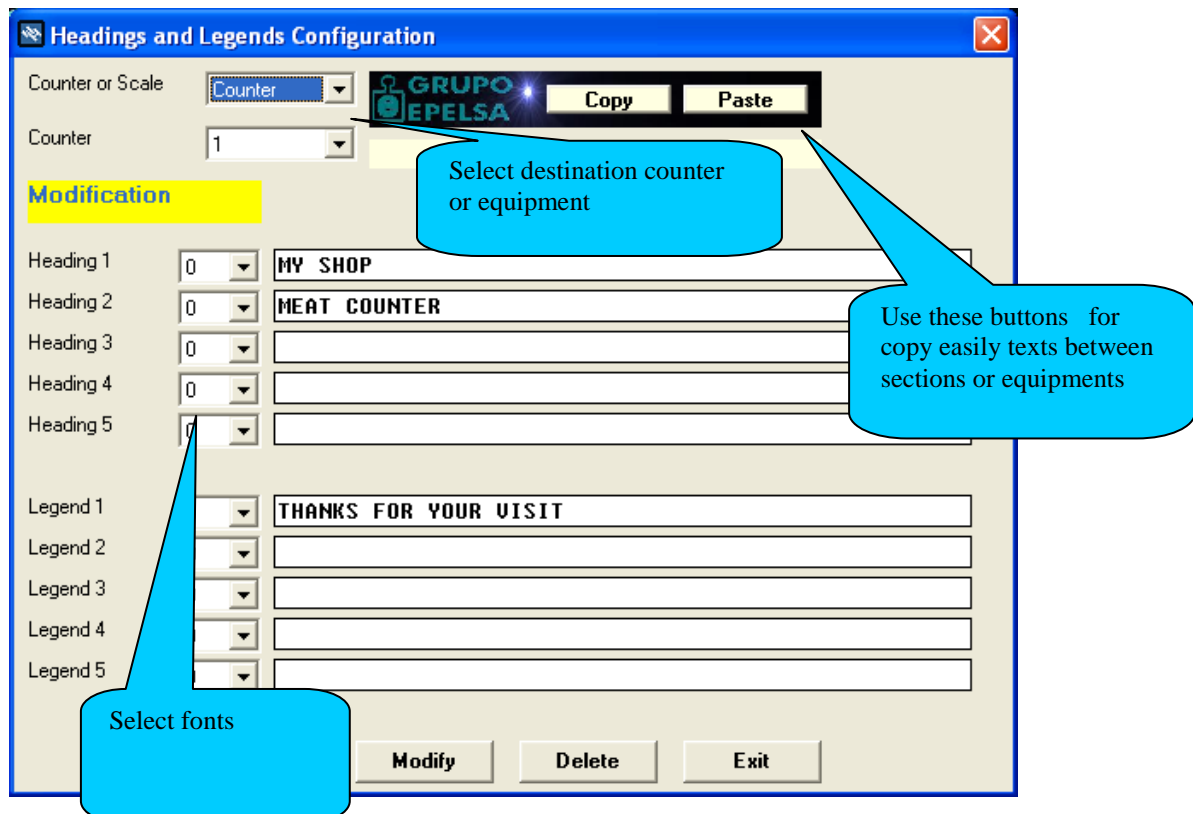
Headings and Legends Configuration

Counter or Scale Counter

Counter 1

GRUPO EPELSA

Copy Paste

Select destination counter or equipment

Modification

Heading 1 0 MY SHOP

Heading 2 0 MEAT COUNTER

Heading 3 0

Heading 4 0

Heading 5 0

Use these buttons for copy easily texts between sections or equipments

Legend 1 THANKS FOR YOUR VISIT

Legend 2

Legend 3

Legend 4

Legend 5

Select fonts

Modify Delete Exit